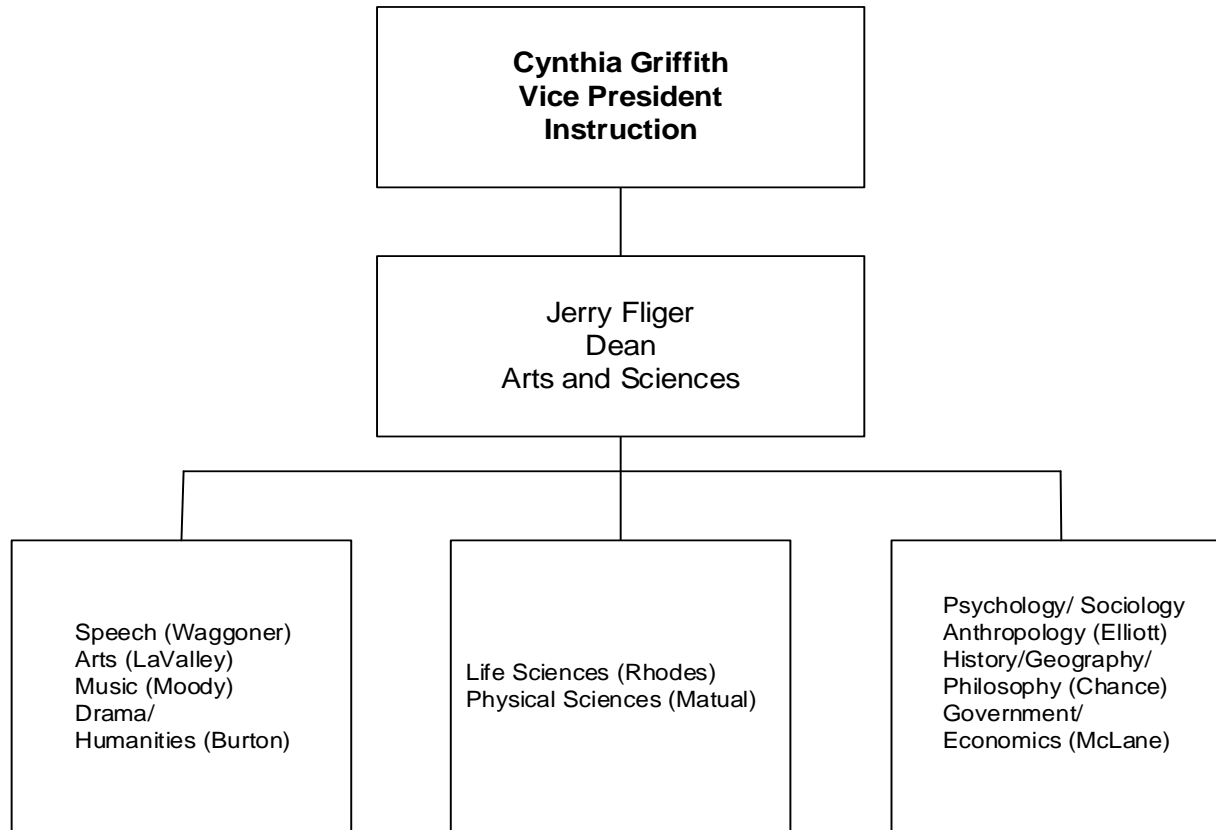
**Cynthia Griffith**
**Vice President**
**Instruction**

Jerry Fliger
Dean
Arts and Sciences

Speech (Waggoner)
Arts (LaValley)
Music (Moody)
Drama/
Humanities (Burton)

Life Sciences (Rhodes)
Physical Sciences (Matual)

Psychology/ Sociology
Anthropology (Elliott)
History/Geography/
Philosophy (Chance)
Government/
Economics (McLane)